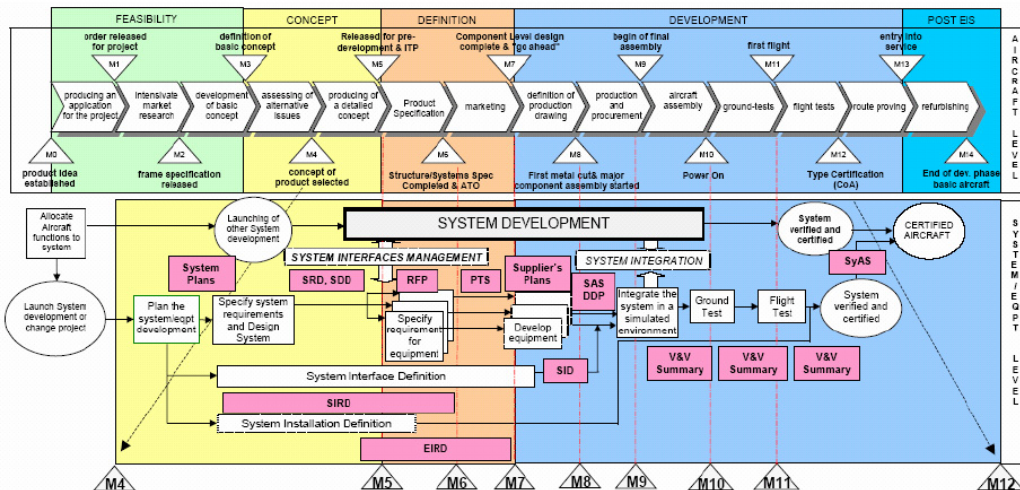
FEASIBILITY
CONCEPT
DEFINITION
DEVELOPMENT
POST EIS

AIRCRAFT LEVEL

order released for project
M1
definition of basic concept
M3
Released for pre-development & ITP
M5
Component Level design complete & "go ahead"
M7
begin of final assembly
M9
first flight
M11
entry into service
M13

producing an application for the project
intensivate market research
development of basic concept
assessing of alternative issues
producing of a detailed concept
Product Specification
marketing
definition of production drawing
production and procurement
aircraft assembly
ground-tests
flight tests
route proving
refurbishing

M0
product idea established
M2
frame specification released
M4
concept of product selected
M6
Structure/Systems Spec Completed & ATO
M8
First metal cut& major component assembly started
M10
Power On
M12
Type Certification (CoA)
M14
End of dev. phase basic aircraft

SYSTEM / EQPT LEVEL

Allocate Aircraft functions to system
Launching of other System development
SYSTEM DEVELOPMENT
System verified and certified
CERTIFIED AIRCRAFT
SYSTEM INTERFACES MANAGEMENT
SYSTEM INTEGRATION
System Plans
SRD, SDD
RFP
PTS
Supplier's Plans
SAS DDP
SyAS
Launch System development or change project
Plan the system/eqpt development
Specify system requirements and Design System
Specify requirement for equipment
Develop equipment
Integrate the system in a simulated environment
Ground Test
Flight Test
System verified and certified
V&V Summary
V&V Summary
V&V Summary
SID
System Interface Definition
SIRD
System Installation Definition
EIRD

M4
M5
M6
M7
M8
M9
M10
M11
M12